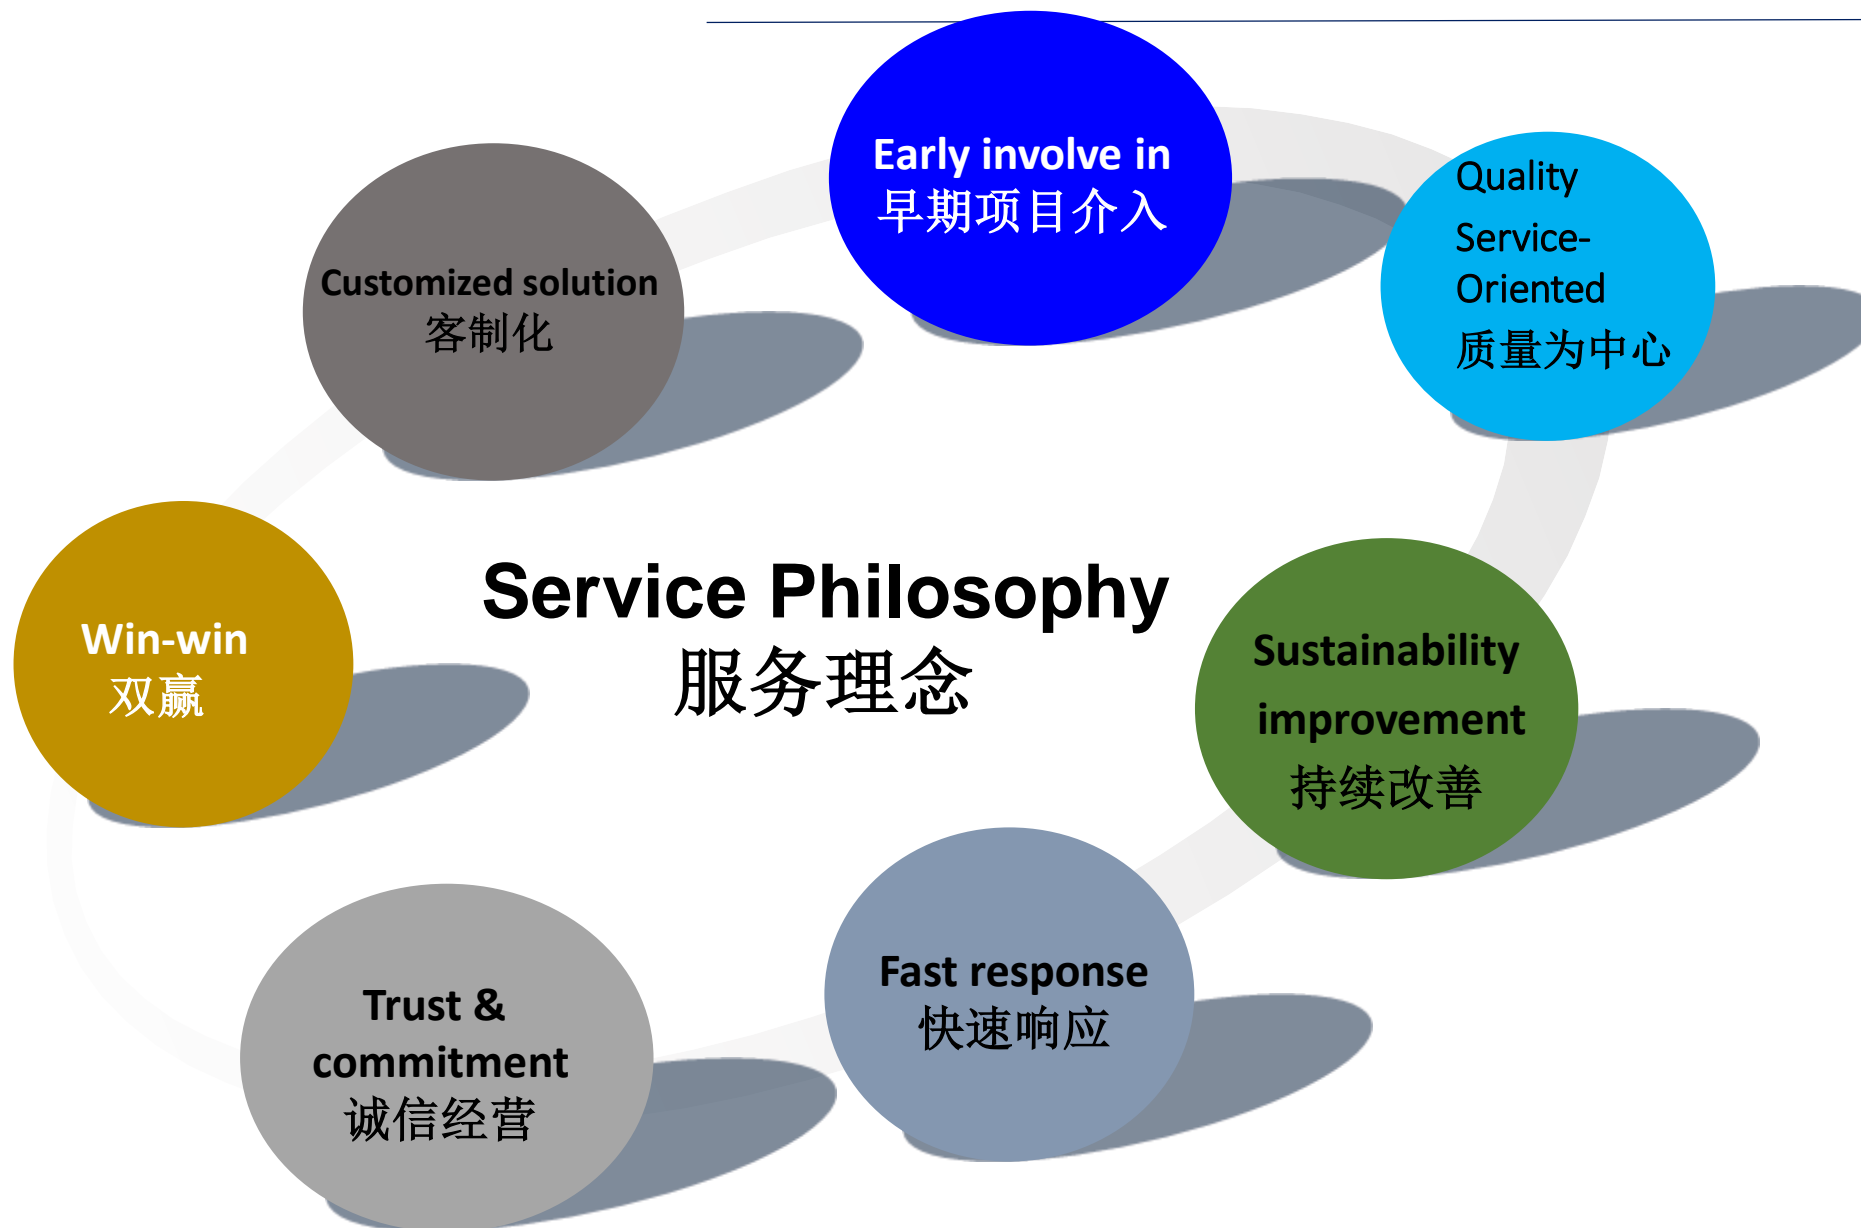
Early involve in
早期项目介入

Customized solution
客制化

Quality
Service-
Oriented
质量为中心

Win-win
双赢

Service Philosophy
服务理念

Sustainability
improvement
持续改善

Trust &
commitment
诚信经营

Fast response
快速响应